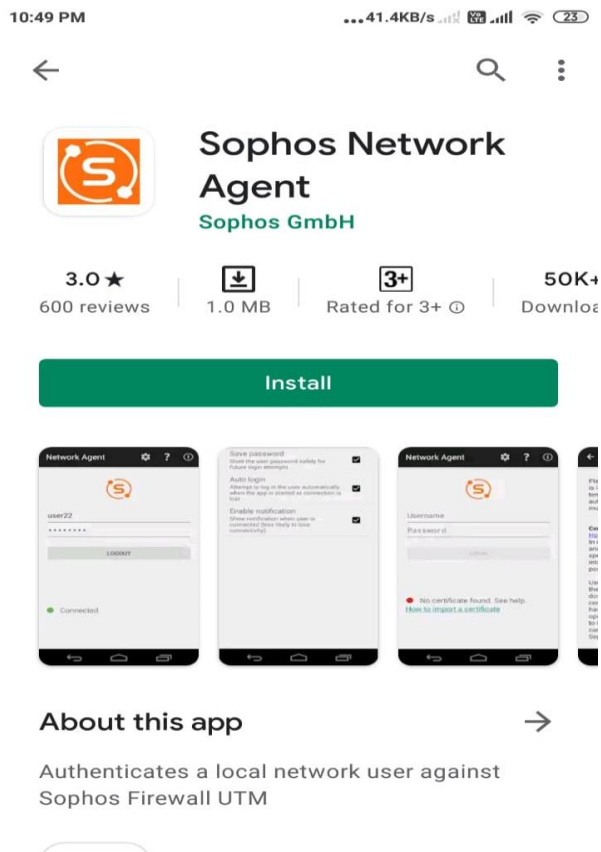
10:49 PM ...41.4KB/s 23

Sophos Network Agent
Sophos GmbH

3.0★
600 reviews

1.0 MB

3+
Rated for 3+ ⓘ

50K+
Downloa

Install

Network Agent
user22
••••••••
LOGOUT
Connected

Save password
Store the user password safely for future login attempts
Auto login
Attempt to log in the user automatically when the app is started or connection is lost
Enable notification
Show notification when user is connected (less likely to lose connectivity)

Network Agent
Username
Password
LOGIN
No certificate found. See help.
How to import a certificate

About this app →

Authenticates a local network user against Sophos Firewall UTM